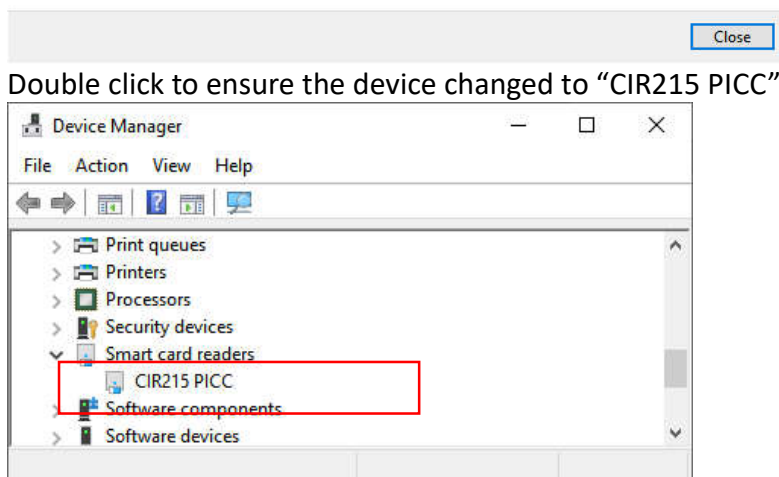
Close

Double click to ensure the device changed to “CIR215 PICC”

Device Manager

File Action View Help

Print queues
Printers
Processors
Security devices
Smart card readers
CIR215 PICC
Software components
Software devices